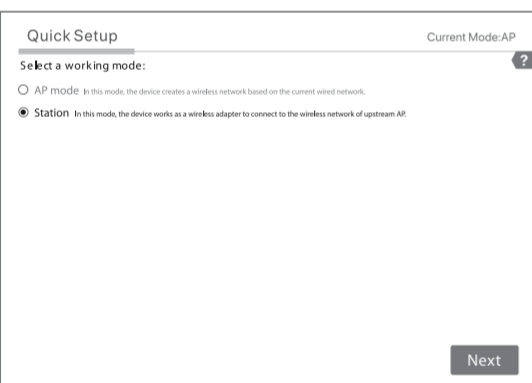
Quick Setup

Current Mode:AP

Select a working mode:

?

AP mode In this mode, the device creates a wireless network based on the current wired network.

Station In this mode, the device works as a wireless adapter to connect to the wireless network of upstream AP.

Next